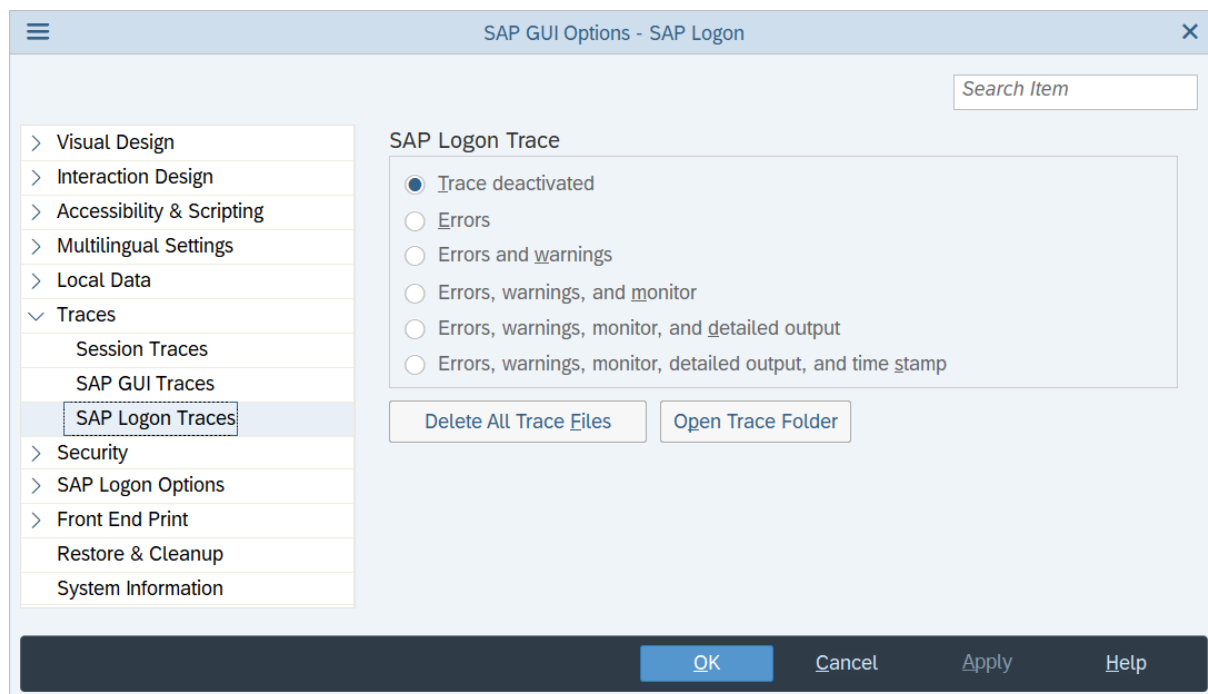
SAP GUI Options - SAP Logon

Search Item

Visual Design
Interaction Design
Accessibility & Scripting
Multilingual Settings
Local Data
Traces
Session Traces
SAP GUI Traces
SAP Logon Traces
Security
SAP Logon Options
Front End Print
Restore & Cleanup
System Information

SAP Logon Trace

Trace deactivated
Errors
Errors and warnings
Errors, warnings, and monitor
Errors, warnings, monitor, and detailed output
Errors, warnings, monitor, detailed output, and time stamp

Delete All Trace Files
Open Trace Folder

OK
Cancel
Apply
Help